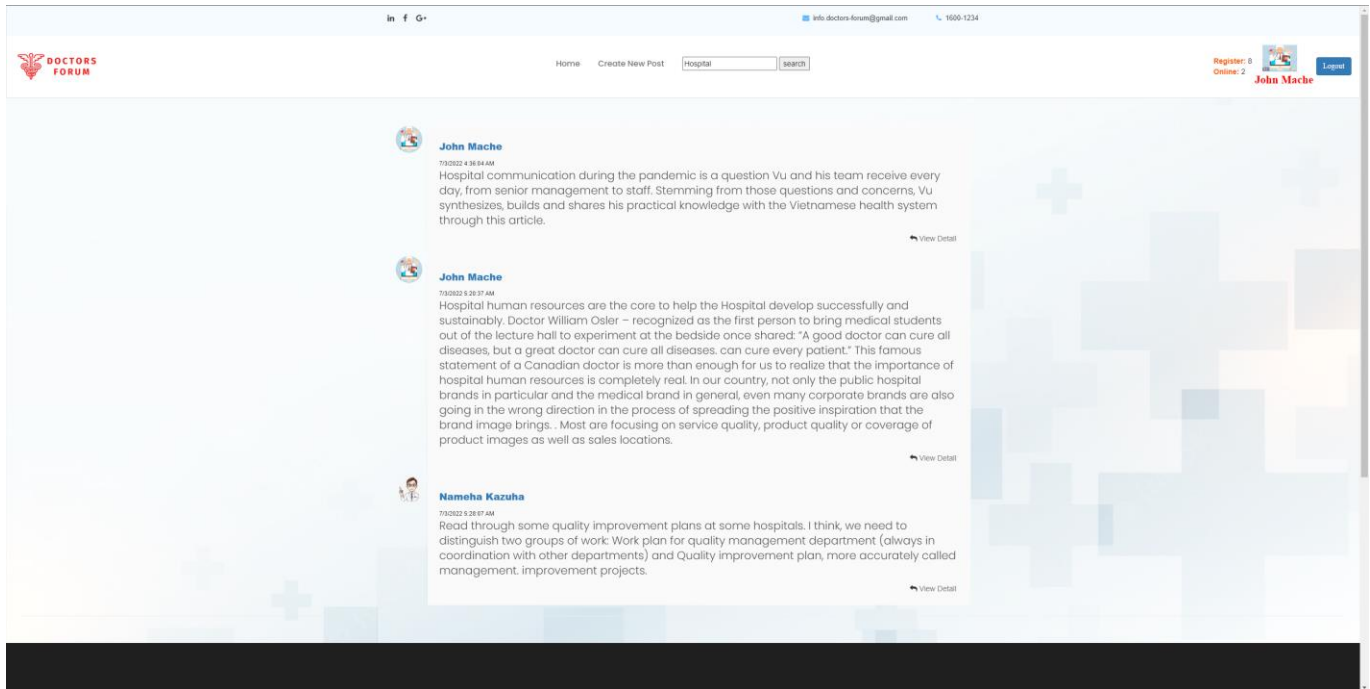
in f G+

info.doctors-forum@gmail.com 1600-1234

DOCTORS FORUM

Home Create New Post Hospital search

Register: 8
Online: 2
John Mache
Logout

John Mache
7/3/2022 4:36:04 AM
Hospital communication during the pandemic is a question Vu and his team receive every day, from senior management to staff. Stemming from those questions and concerns, Vu synthesizes, builds and shares his practical knowledge with the Vietnamese health system through this article.
View Detail

John Mache
7/3/2022 5:26:37 AM
Hospital human resources are the core to help the Hospital develop successfully and sustainably. Doctor William Osler – recognized as the first person to bring medical students out of the lecture hall to experiment at the bedside once shared: "A good doctor can cure all diseases, but a great doctor can cure all diseases. can cure every patient." This famous statement of a Canadian doctor is more than enough for us to realize that the importance of hospital human resources is completely real. In our country, not only the public hospital brands in particular and the medical brand in general, even many corporate brands are also going in the wrong direction in the process of spreading the positive inspiration that the brand image brings. . Most are focusing on service quality, product quality or coverage of product images as well as sales locations.
View Detail

Nameha Kazuha
7/3/2022 5:28:07 AM
Read through some quality improvement plans at some hospitals. I think, we need to distinguish two groups of work: Work plan for quality management department (always in coordination with other departments) and Quality improvement plan, more accurately called management. improvement projects.
View Detail